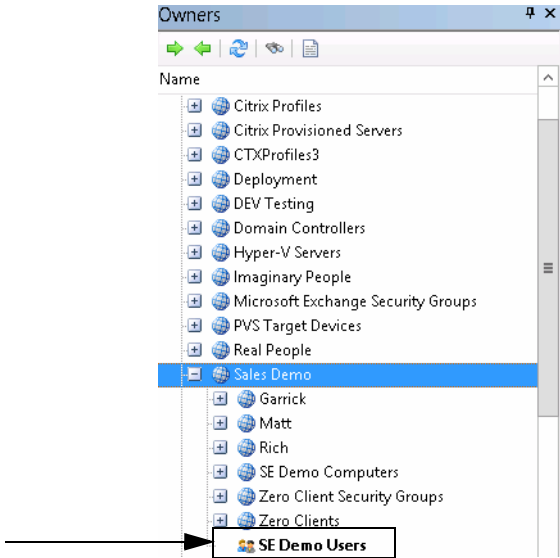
Owners

Name

Citrix Profiles
Citrix Provisioned Servers
CTXProfiles3
Deployment
DEV Testing
Domain Controllers
Hyper-V Servers
Imaginary People
Microsoft Exchange Security Groups
PVS Target Devices
Real People
Sales Demo
Garrick
Matt
Rich
SE Demo Computers
Zero Client Security Groups
Zero Clients
SE Demo Users